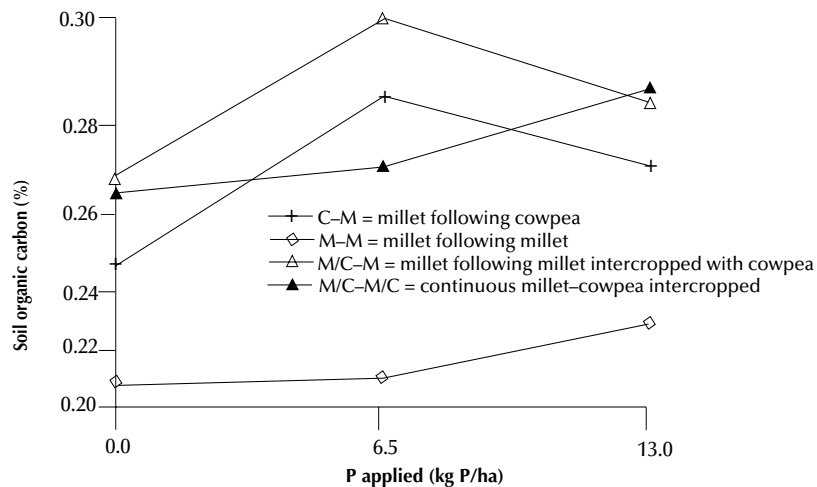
0.30
0.28
0.26
0.24
0.22
0.20

Soil organic carbon (%)

C–M = millet following cowpea
M–M = millet following millet
M/C–M = millet following millet intercropped with cowpea
M/C–M/C = continuous millet–cowpea intercropped

0.0
6.5
13.0

P applied (kg P/ha)